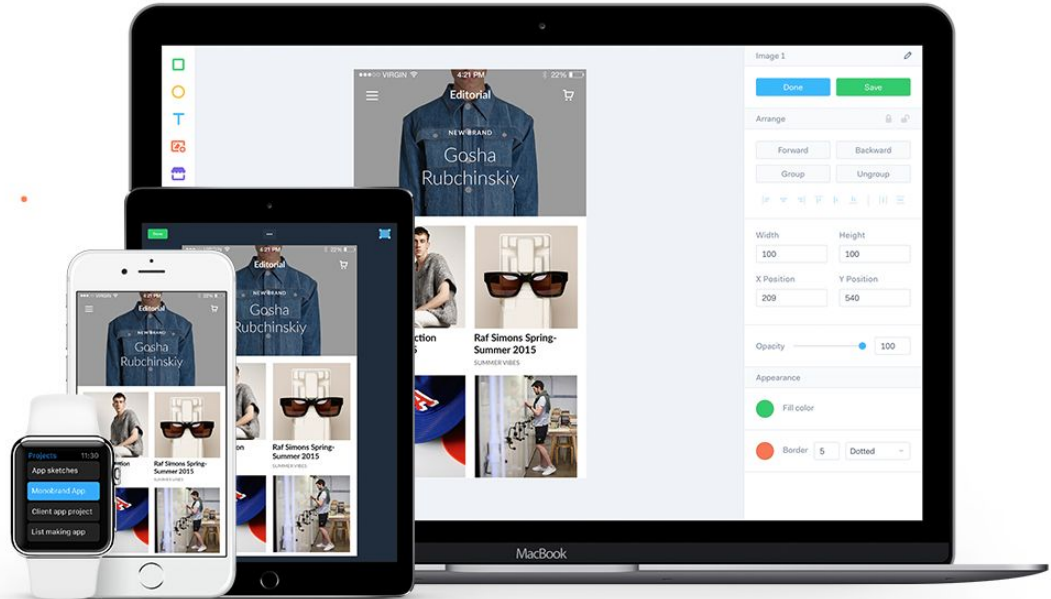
●●●○○ VIRGIN 4:21 PM 22%

Editorial

NEW BRAND

Gosha Rubchinskiy

ction

Raf Simons Spring-Summer 2015

SUMMERVIBES

Image 1

Done

Save

Arrange

Forward

Backward

Group

Ungroup

Width

100

Height

100

X Position

209

Y Position

540

Opacity

100

Appearance

Fill color

Border

5

Dotted

MacBook

New

Editorial

NEW BRAND

Gosha Rubchinskiy

Raf Simons Spring-Summer 2015

SUMMERVIBES

VIRGIN

Editorial

NEW BRAND

Gosha Rubchinskiy

Raf Simons Spring-Summer 2015

SUMMERVIBES

Projects 11:30

App sketches

Monobrand App

Client app project

List making app